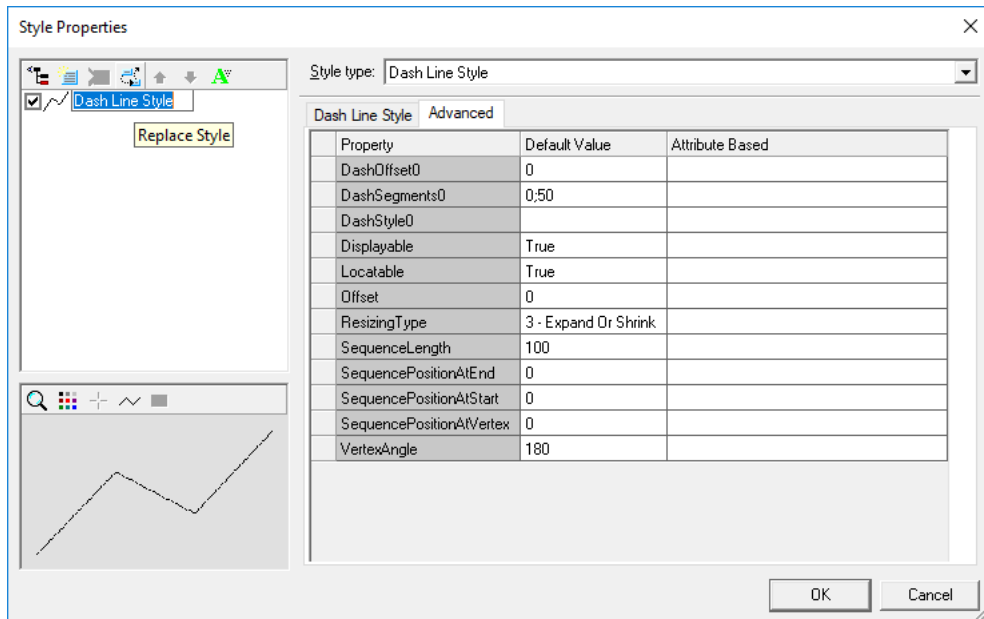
Style Properties

Dash Line Style

Replace Style

Style type: Dash Line Style

Dash Line Style | Advanced

| Property | Default Value | Attribute Based |
|---|---|---|
| DashOffset0 | 0 | |
| DashSegments0 | 0;50 | |
| DashStyle0 | | |
| Displayable | True | |
| Locatable | True | |
| Offset | 0 | |
| ResizingType | 3 - Expand Or Shrink | |
| SequenceLength | 100 | |
| SequencePositionAtEnd | 0 | |
| SequencePositionAtStart | 0 | |
| SequencePositionAtVertex | 0 | |
| VertexAngle | 180 | |

OK | Cancel